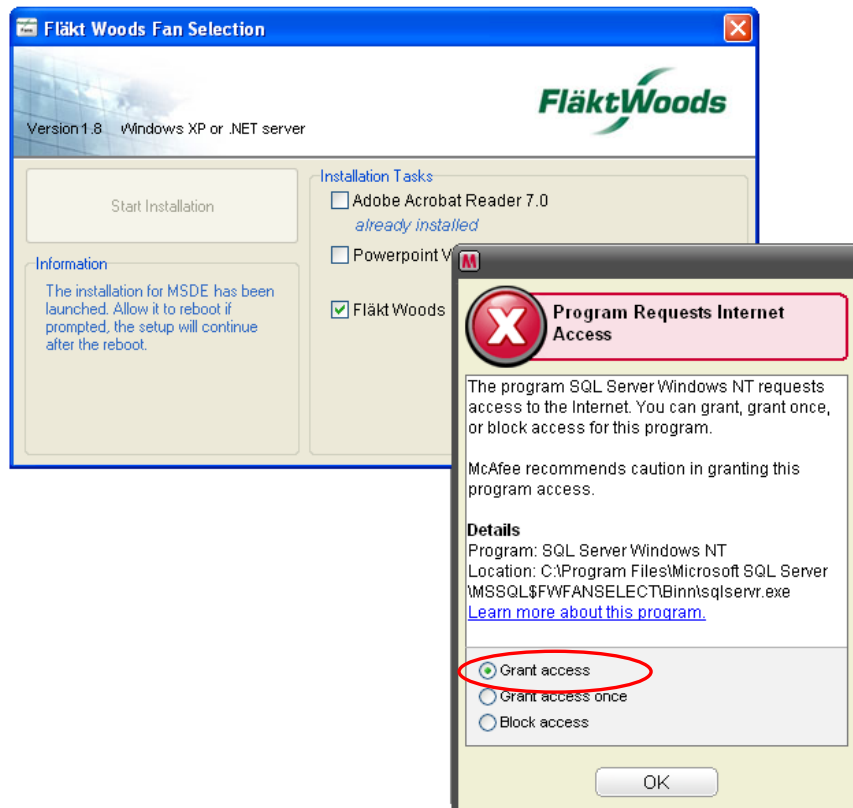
Fläkt Woods Fan Selection

FläktWoods

Version 1.8 Windows XP or .NET server

Start Installation

Information

The installation for MSDE has been launched. Allow it to reboot if prompted, the setup will continue after the reboot.

Installation Tasks

Adobe Acrobat Reader 7.0

already installed

Powerpoint V

Fläkt Woods

Program Requests Internet Access

The program SQL Server Windows NT requests access to the Internet. You can grant, grant once, or block access for this program.

McAfee recommends caution in granting this program access.

Details

Program: SQL Server Windows NT

Location: C:\Program Files\Microsoft SQL Server \MSSQL$FWFANSELECT\Binn\sqlservr.exe

Learn more about this program.

Grant access

Grant access once

Block access

OK